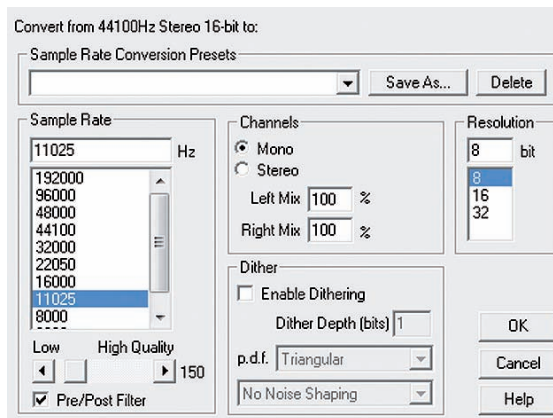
Convert from 44100Hz Stereo 16-bit to:

Sample Rate Conversion Presets

Save As... Delete

Sample Rate

11025 Hz

192000
96000
48000
44100
32000
22050
16000
11025
8000

Low High Quality

150

Pre/Post Filter

Channels

Mono

Stereo

Left Mix 100 %

Right Mix 100 %

Dither

Enable Dithering

Dither Depth (bits) 1

p.d.f. Triangular

No Noise Shaping

Resolution

8 bit

8
16
32

OK

Cancel

Help